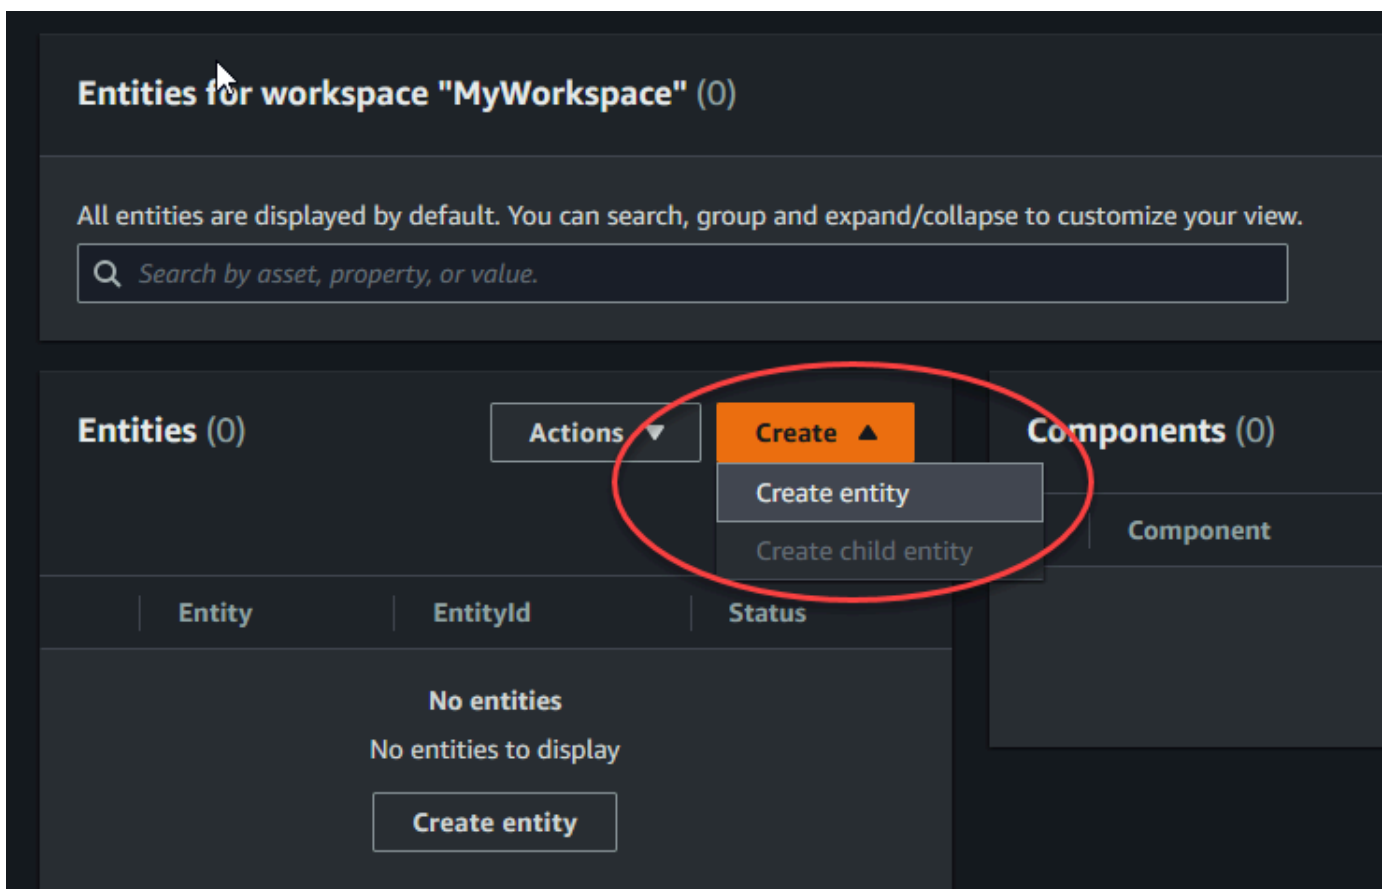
Entities for workspace "MyWorkspace" (0)

All entities are displayed by default. You can search, group and expand/collapse to customize your view.

Search by asset, property, or value.

Entities (0)

Actions

Create

Create entity

Create child entity

Components (0)

Component

| Entity | EntityId | Status |
|---|---|---|

No entities

No entities to display

Create entity